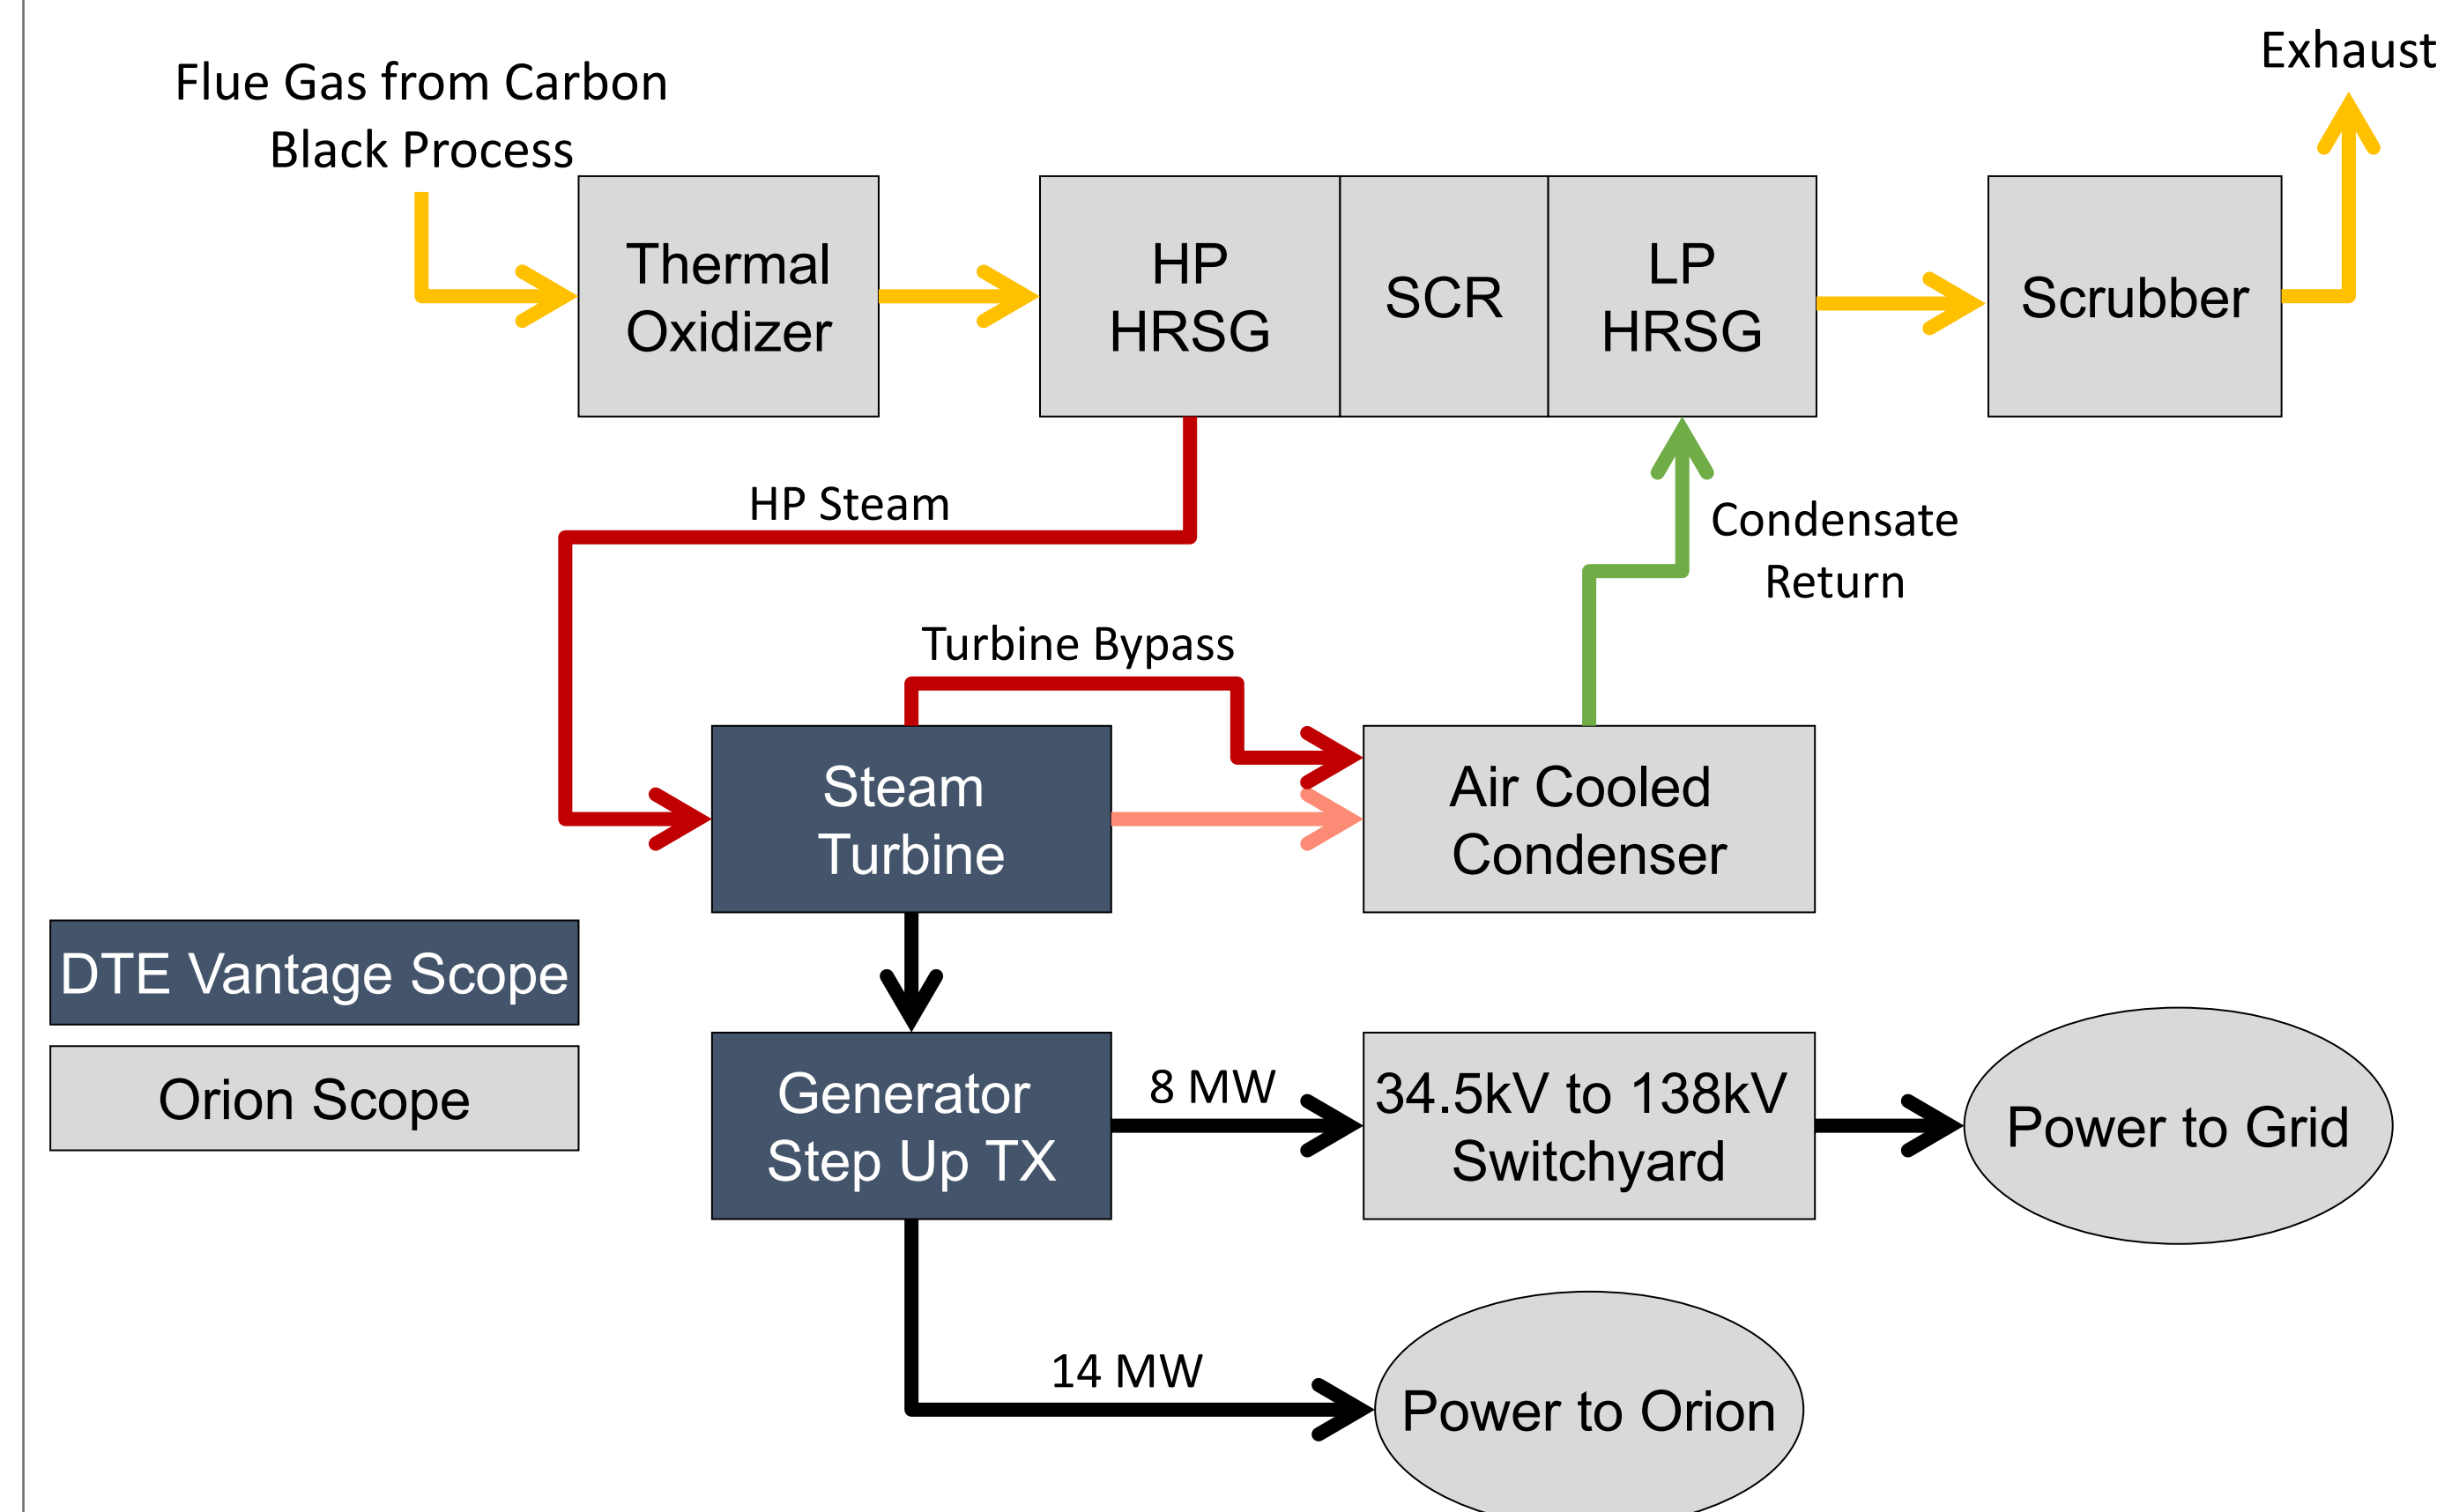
Flue Gas from Carbon Black Process

Thermal Oxidizer

HP HRSG

SCR

LP HRSG

Scrubber

Exhaust

HP Steam

Condensate Return

Turbine Bypass

Steam Turbine

Air Cooled Condenser

DTE Vantage Scope

Orion Scope

Generator Step Up TX

8 MW

34.5kV to 138kV Switchyard

Power to Grid

14 MW

Power to Orion